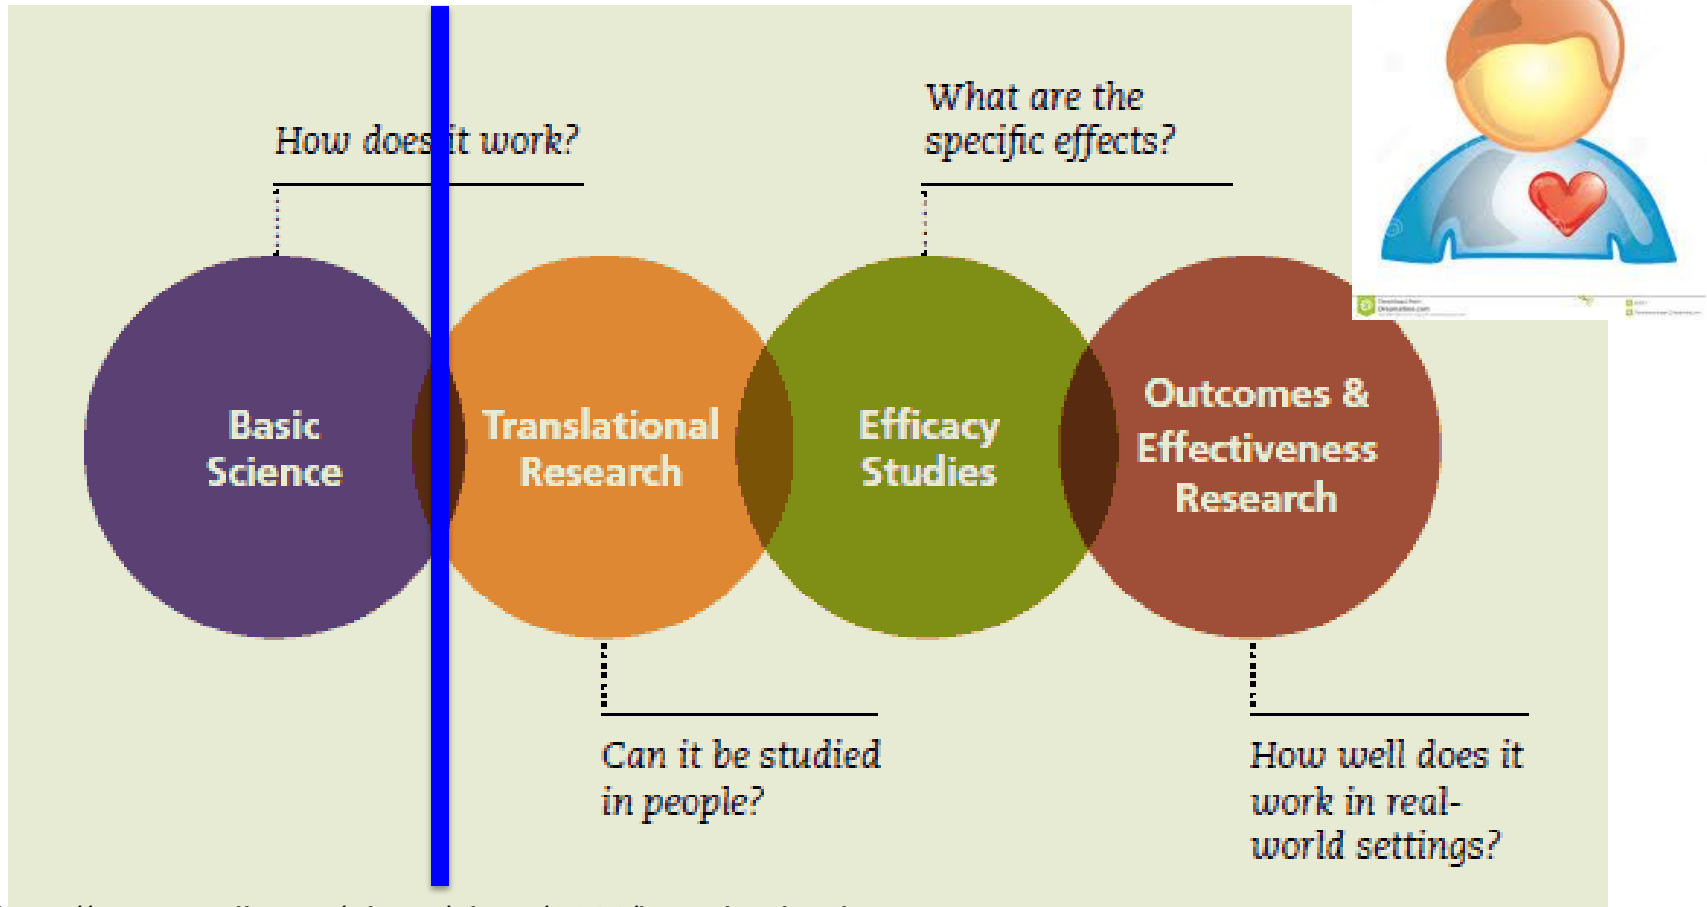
How does it work?

What are the specific effects?

Basic Science

Translational Research

Efficacy Studies

Outcomes & Effectiveness Research

Can it be studied in people?

How well does it work in real-world settings?